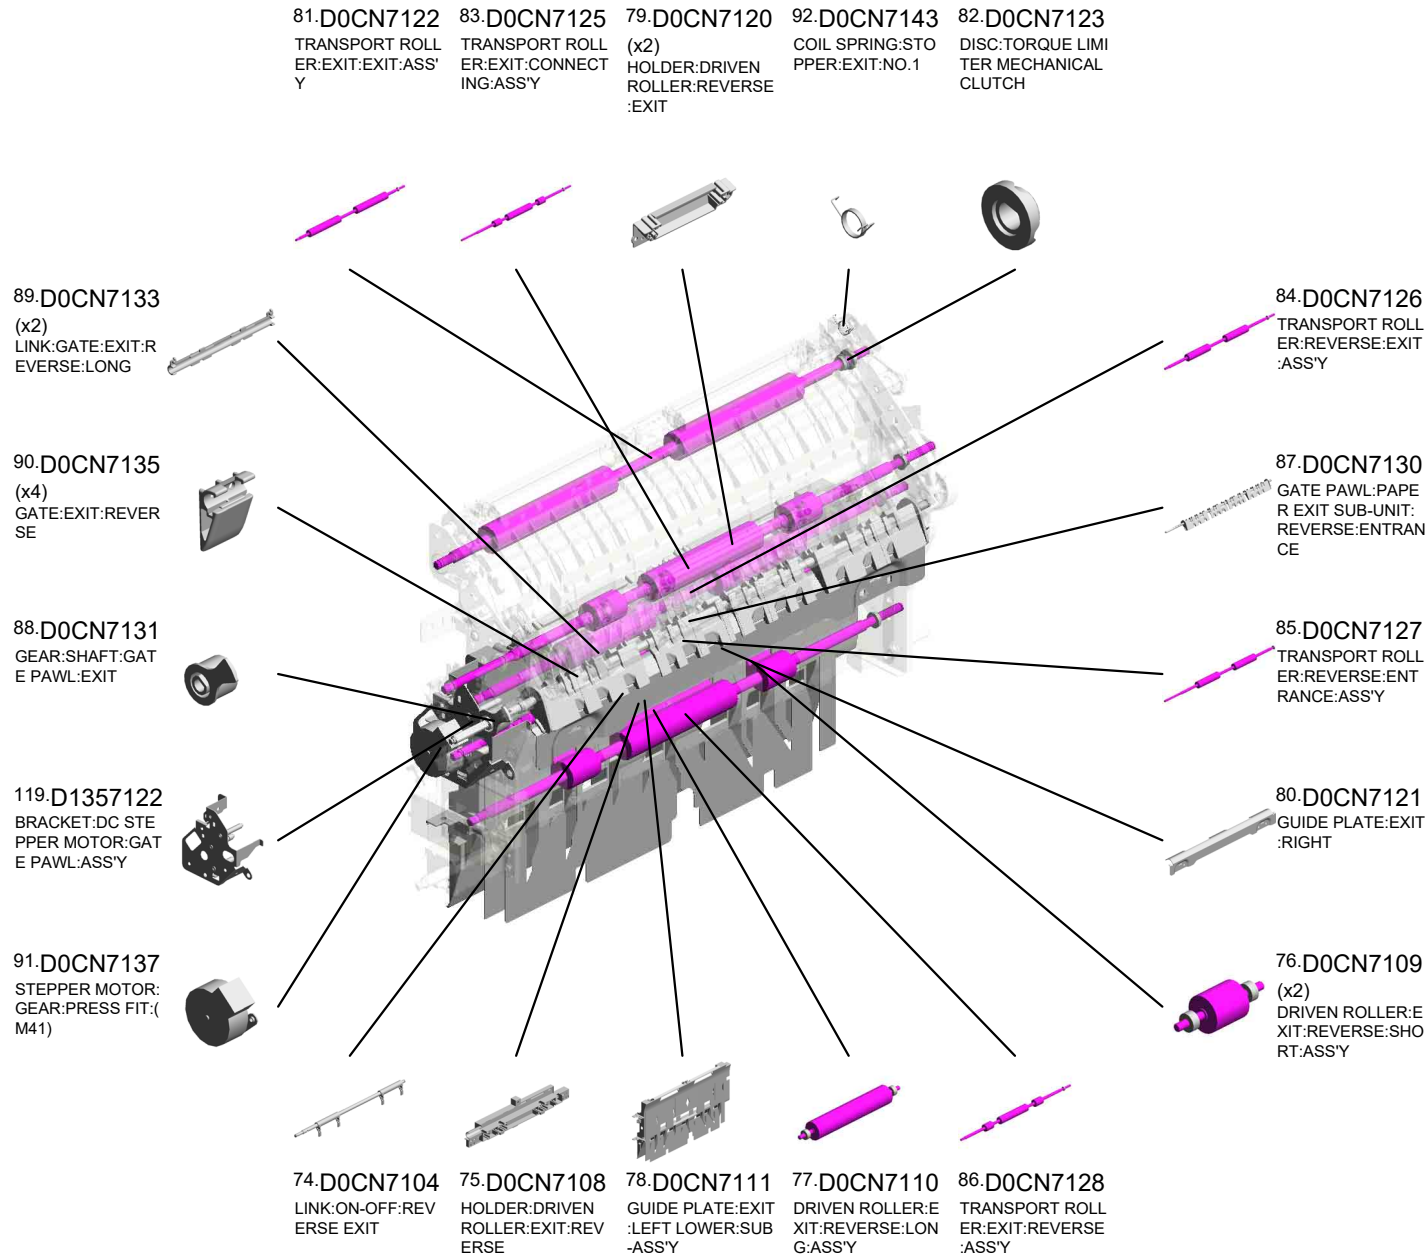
81.D0CN7122
TRANSPORT ROLLER:EXIT:EXIT:ASS'Y

83.D0CN7125
TRANSPORT ROLLER:EXIT:CONNECTING:ASS'Y

79.D0CN7120
(x2)
HOLDER:DRIVEN ROLLER:REVERSE:EXIT

92.D0CN7143
COIL SPRING:STOPPER:EXIT:NO.1

82.D0CN7123
DISC:TORQUE LIMITER MECHANICAL CLUTCH

89.D0CN7133
(x2)
LINK:GATE:EXIT:REVERSE:LONG

84.D0CN7126
TRANSPORT ROLLER:REVERSE:EXIT:ASS'Y

90.D0CN7135
(x4)
GATE:EXIT:REVERSE

87.D0CN7130
GATE PAWL:PAPER EXIT SUB-UNIT:REVERSE:ENTRANCE

88.D0CN7131
GEAR:SHAFT:GATE PAWL:EXIT

85.D0CN7127
TRANSPORT ROLLER:REVERSE:ENTRANCE:ASS'Y

119.D1357122
BRACKET:DC STEPPER MOTOR:GATE PAWL:ASS'Y

80.D0CN7121
GUIDE PLATE:EXIT:RIGHT

91.D0CN7137
STEPPER MOTOR:GEAR:PRESS FIT:(M41)

76.D0CN7109
(x2)
DRIVEN ROLLER:EXIT:REVERSE:SHORT:ASS'Y

74.D0CN7104
LINK:ON-OFF:REVERSE EXIT

75.D0CN7108
HOLDER:DRIVEN ROLLER:EXIT:REVERSE

78.D0CN7111
GUIDE PLATE:EXIT:LEFT LOWER:SUB-ASS'Y

77.D0CN7110
DRIVEN ROLLER:EXIT:REVERSE:LONG:ASS'Y

86.D0CN7128
TRANSPORT ROLLER:EXIT:REVERSE:ASS'Y